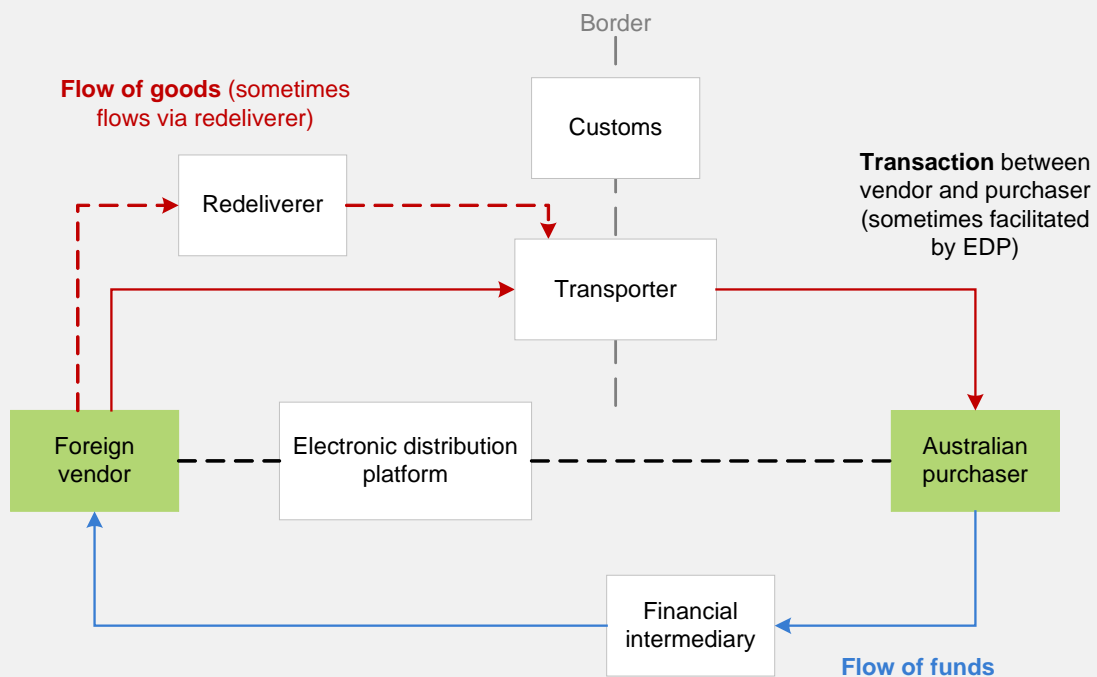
Border

Flow of goods (sometimes flows via redeliverer)

Customs

Transaction between vendor and purchaser (sometimes facilitated by EDP)

Redeliverer

Transporter

Foreign vendor

Electronic distribution platform

Australian purchaser

Financial intermediary

Flow of funds